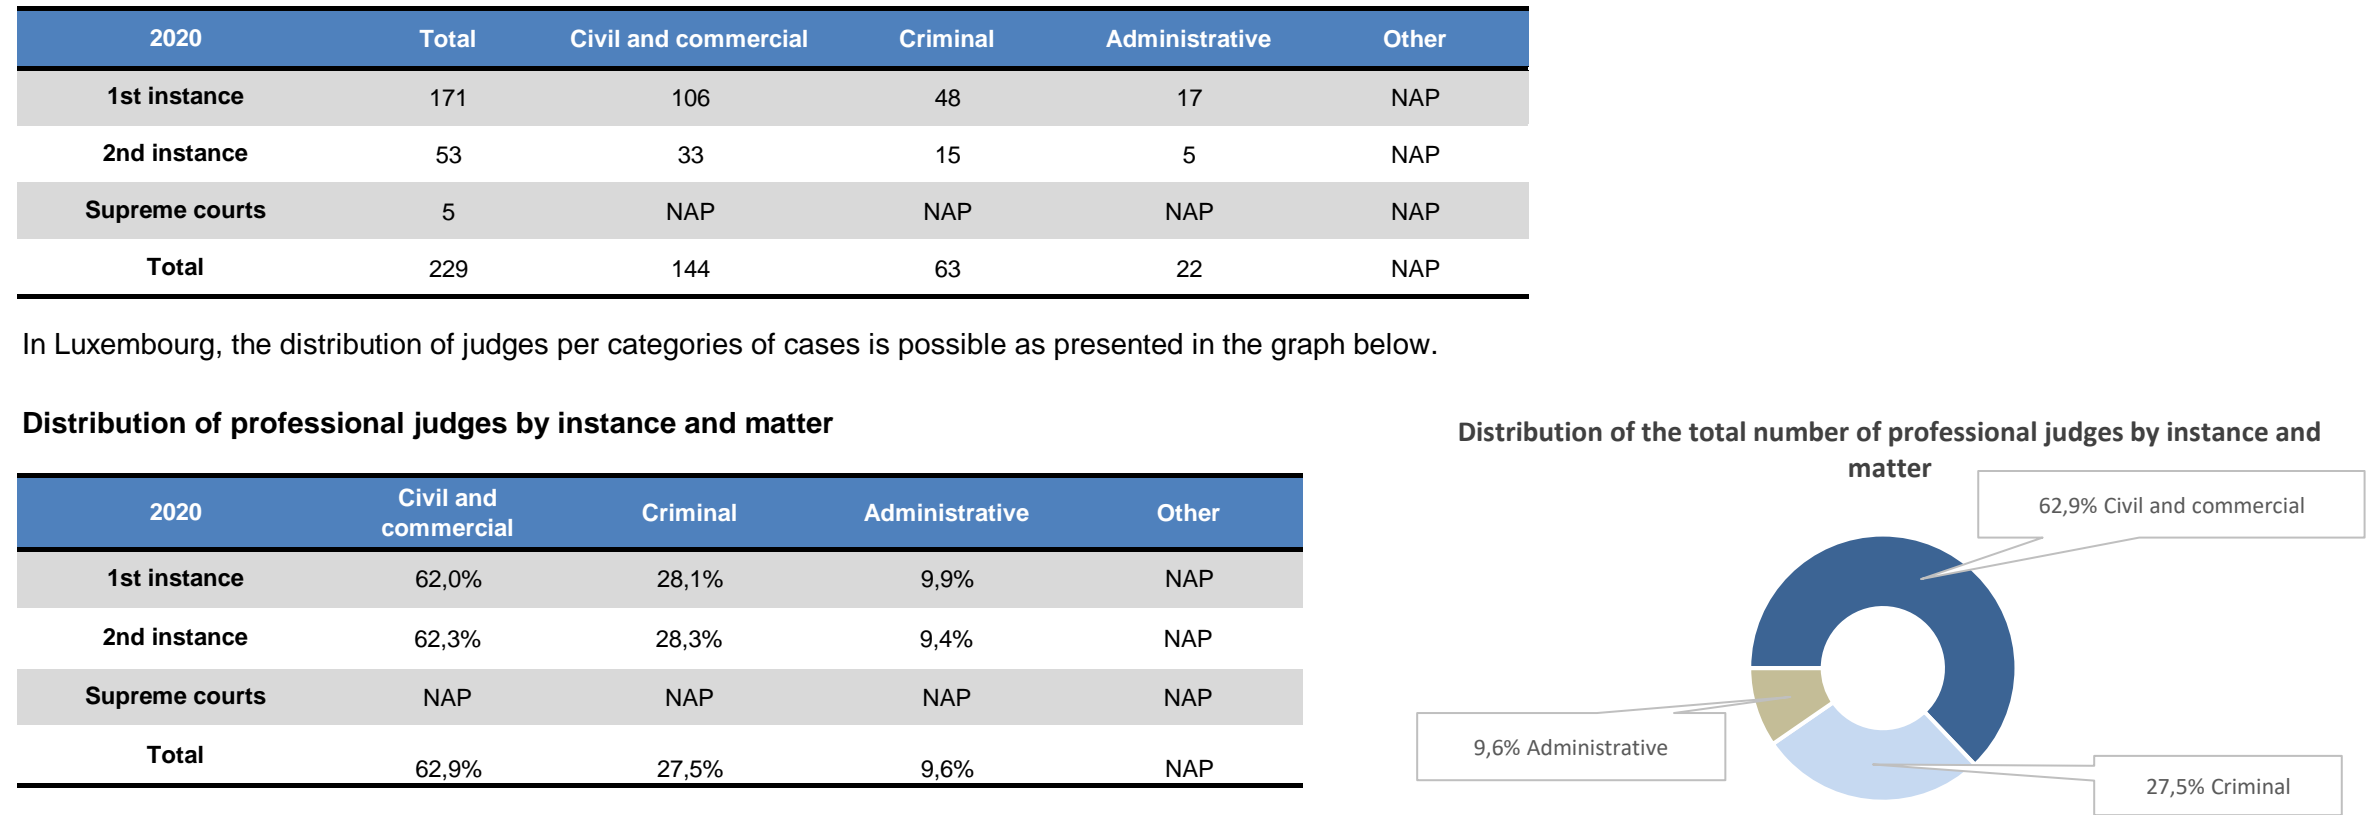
| 2020 | Total | Civil and commercial | Criminal | Administrative | Other |
|---|---|---|---|---|---|
| 1st instance | 171 | 106 | 48 | 17 | NAP |
| 2nd instance | 53 | 33 | 15 | 5 | NAP |
| Supreme courts | 5 | NAP | NAP | NAP | NAP |
| Total | 229 | 144 | 63 | 22 | NAP |

In Luxembourg, the distribution of judges per categories of cases is possible as presented in the graph below.

Distribution of professional judges by instance and matter

| 2020 | Civil and commercial | Criminal | Administrative | Other |
|---|---|---|---|---|
| 1st instance | 62,0% | 28,1% | 9,9% | NAP |
| 2nd instance | 62,3% | 28,3% | 9,4% | NAP |
| Supreme courts | NAP | NAP | NAP | NAP |
| Total | 62,9% | 27,5% | 9,6% | NAP |

Distribution of the total number of professional judges by instance and matter

62,9% Civil and commercial

9,6% Administrative

27,5% Criminal